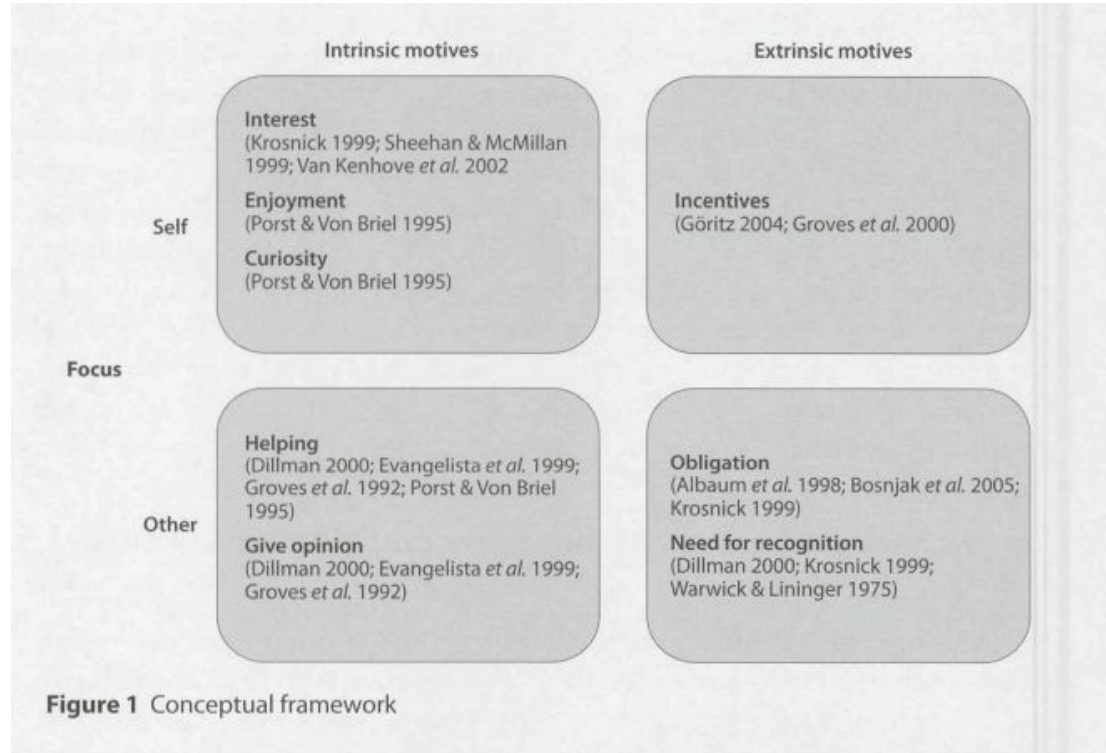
Intrinsic motives

Extrinsic motives

Self

Interest
(Krosnick 1999; Sheehan & McMillan 1999; Van Kenhove *et al.* 2002

Enjoyment
(Porst & Von Briel 1995)

Curiosity
(Porst & Von Briel 1995)

Incentives
(Göritz 2004; Groves *et al.* 2000)

Focus

Other

Helping
(Dillman 2000; Evangelista *et al.* 1999; Groves *et al.* 1992; Porst & Von Briel 1995)

Give opinion
(Dillman 2000; Evangelista *et al.* 1999; Groves *et al.* 1992)

Obligation
(Albaum *et al.* 1998; Bosnjak *et al.* 2005; Krosnick 1999)

Need for recognition
(Dillman 2000; Krosnick 1999; Warwick & Lininger 1975)

**Figure 1** Conceptual framework